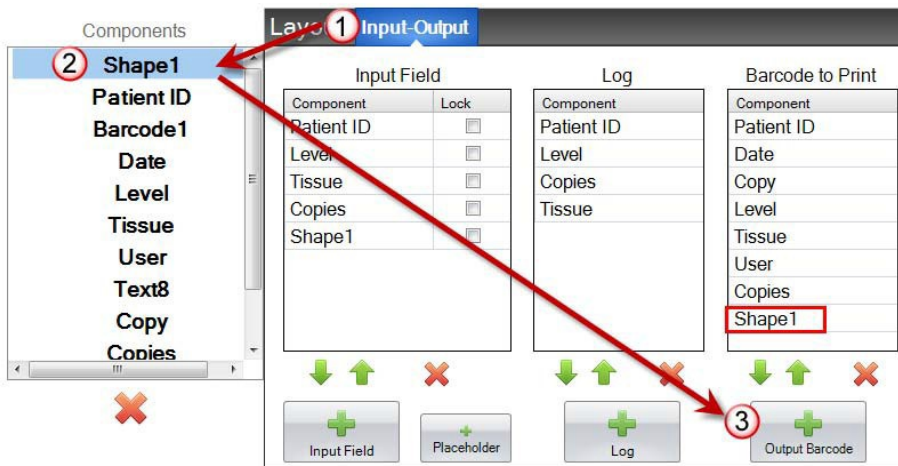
Components

2 Shape1
Patient ID
Barcode1
Date
Level
Tissue
User
Text8
Copy
Copies

Layo 1 Input-Output

Input Field

| Component | Lock |
|---|---|
| Patient ID | |
| Level | |
| Tissue | |
| Copies | |
| Shape1 | |

Log

| Component |
|---|
| Patient ID |
| Level |
| Copies |
| Tissue |

Barcode to Print

| Component |
|---|
| Patient ID |
| Date |
| Copy |
| Level |
| Tissue |
| User |
| Copies |
| Shape1 |

Input Field
Placeholder
Log
3 Output Barcode